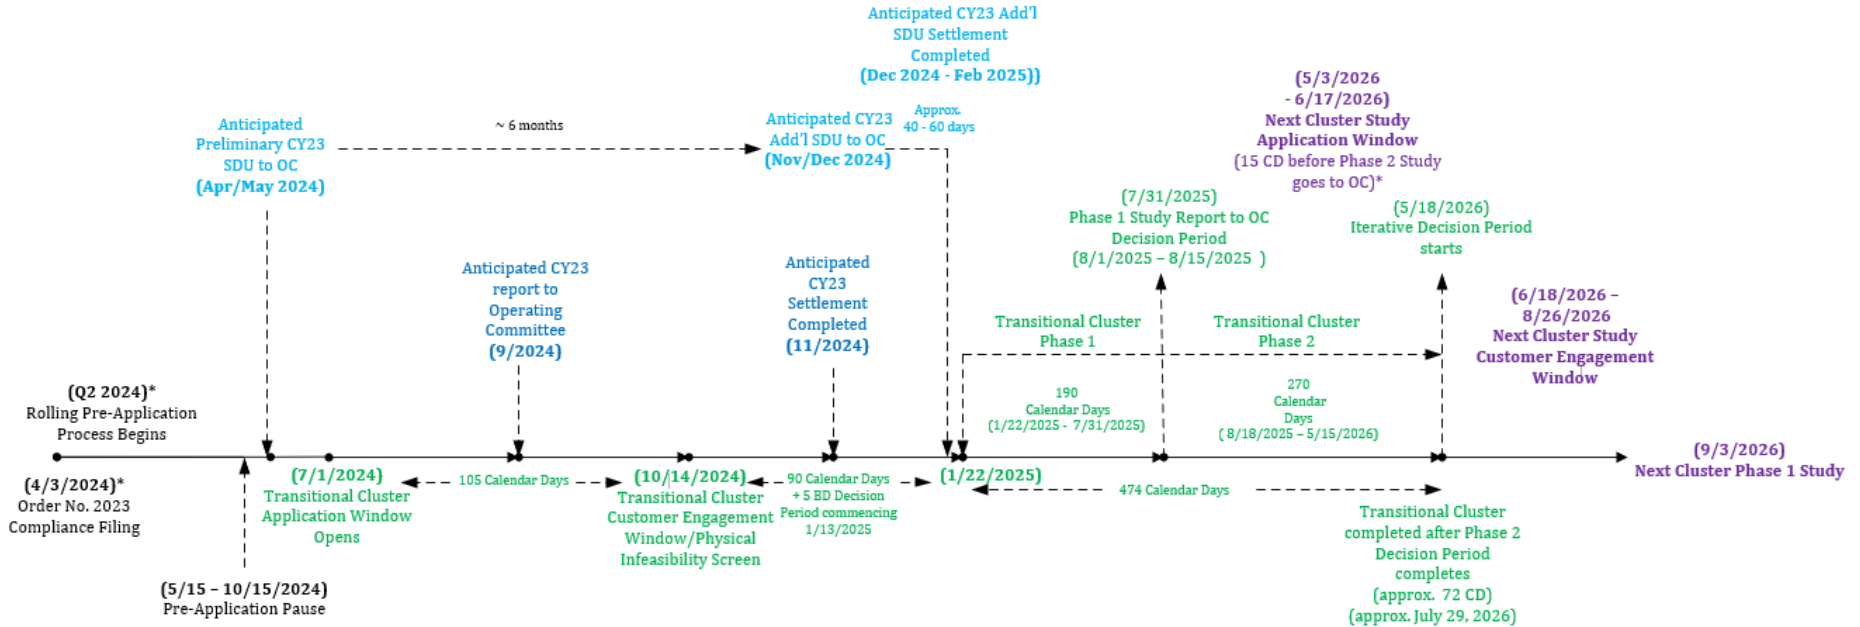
Anticipated CY23 Add'l SDU Settlement Completed (Dec 2024 - Feb 2025))

Anticipated Preliminary CY23 SDU to OC (Apr/May 2024)

~ 6 months

Anticipated CY23 Add'l SDU to OC (Nov/Dec 2024)

Approx. 40 - 60 days

(5/3/2026 - 6/17/2026) Next Cluster Study Application Window (15 CD before Phase 2 Study goes to OC)*

(7/31/2025) Phase 1 Study Report to OC Decision Period (8/1/2025 – 8/15/2025 )

(5/18/2026) Iterative Decision Period starts

Anticipated CY23 report to Operating Committee (9/2024)

Anticipated CY23 Settlement Completed (11/2024)

Transitional Cluster Phase 1

Transitional Cluster Phase 2

(6/18/2026 – 8/26/2026 Next Cluster Study Customer Engagement Window

(Q2 2024)* Rolling Pre-Application Process Begins

190 Calendar Days (1/22/2025 - 7/31/2025)

270 Calendar Days ( 8/18/2025 – 5/15/2026)

(4/3/2024)* Order No. 2023 Compliance Filing

(7/1/2024) Transitional Cluster Application Window Opens

105 Calendar Days

(10/14/2024) Transitional Cluster Customer Engagement Window/Physical Infeasibility Screen

90 Calendar Days + 5 BD Decision Period commencing 1/13/2025

(1/22/2025)

474 Calendar Days

(9/3/2026) Next Cluster Phase 1 Study

Transitional Cluster completed after Phase 2 Decision Period completes (approx. 72 CD) (approx. July 29, 2026)

(5/15 – 10/15/2024) Pre-Application Pause